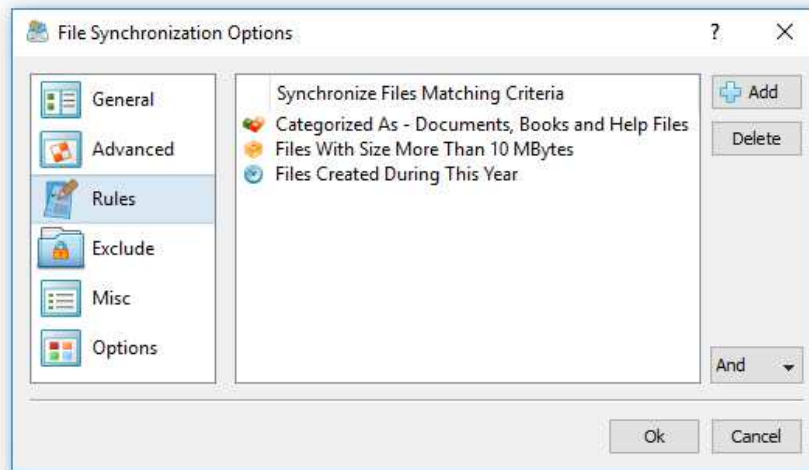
File Synchronization Options

?

X

General

Advanced

Rules

Exclude

Misc

Options

Synchronize Files Matching Criteria

Categorized As - Documents, Books and Help Files

Files With Size More Than 10 MBytes

Files Created During This Year

Add

Delete

And

Ok

Cancel